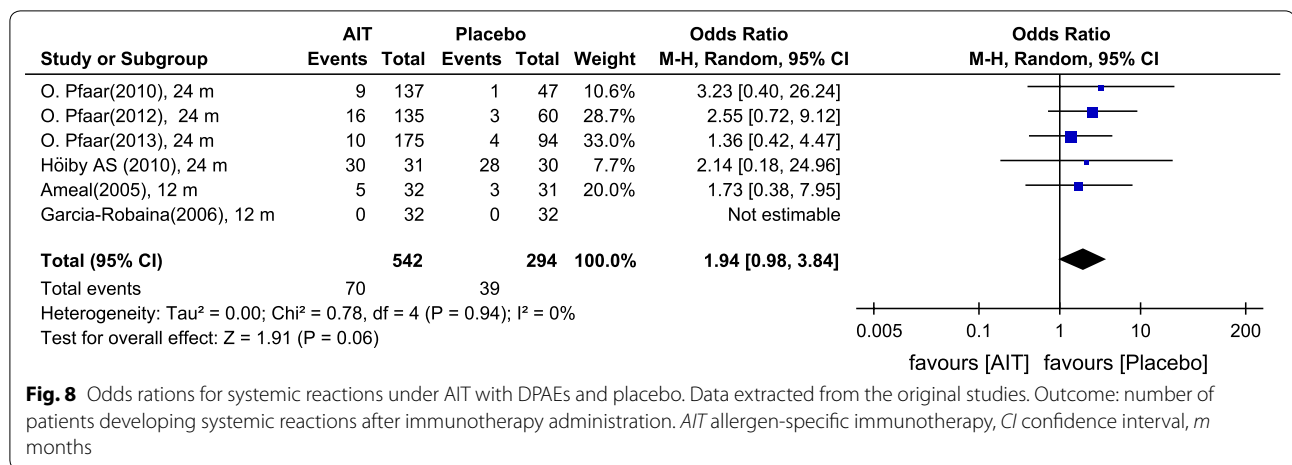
| Study or Subgroup | AIT Events | AIT Total | Placebo Events | Placebo Total | Weight | Odds Ratio M-H, Random, 95% CI |
|---|---|---|---|---|---|---|
| O. Pfaar(2010), 24 m | 9 | 137 | 1 | 47 | 10.6% | 3.23 [0.40, 26.24] |
| O. Pfaar(2012), 24 m | 16 | 135 | 3 | 60 | 28.7% | 2.55 [0.72, 9.12] |
| O. Pfaar(2013), 24 m | 10 | 175 | 4 | 94 | 33.0% | 1.36 [0.42, 4.47] |
| Höiby AS (2010), 24 m | 30 | 31 | 28 | 30 | 7.7% | 2.14 [0.18, 24.96] |
| Ameal(2005), 12 m | 5 | 32 | 3 | 31 | 20.0% | 1.73 [0.38, 7.95] |
| Garcia-Robaina(2006), 12 m | 0 | 32 | 0 | 32 | | Not estimable |
| **Total (95% CI)** | | **542** | | **294** | **100.0%** | **1.94 [0.98, 3.84]** |
| Total events | 70 | | 39 | | | |

Heterogeneity: Tau² = 0.00; Chi² = 0.78, df = 4 (P = 0.94); I² = 0%
Test for overall effect: Z = 1.91 (P = 0.06)

Odds Ratio
M-H, Random, 95% CI

0.005 0.1 1 10 200
favours [AIT] favours [Placebo]

**Fig. 8** Odds rations for systemic reactions under AIT with DPAEs and placebo. Data extracted from the original studies. Outcome: number of patients developing systemic reactions after immunotherapy administration. *AIT* allergen-specific immunotherapy, *CI* confidence interval, *m* months